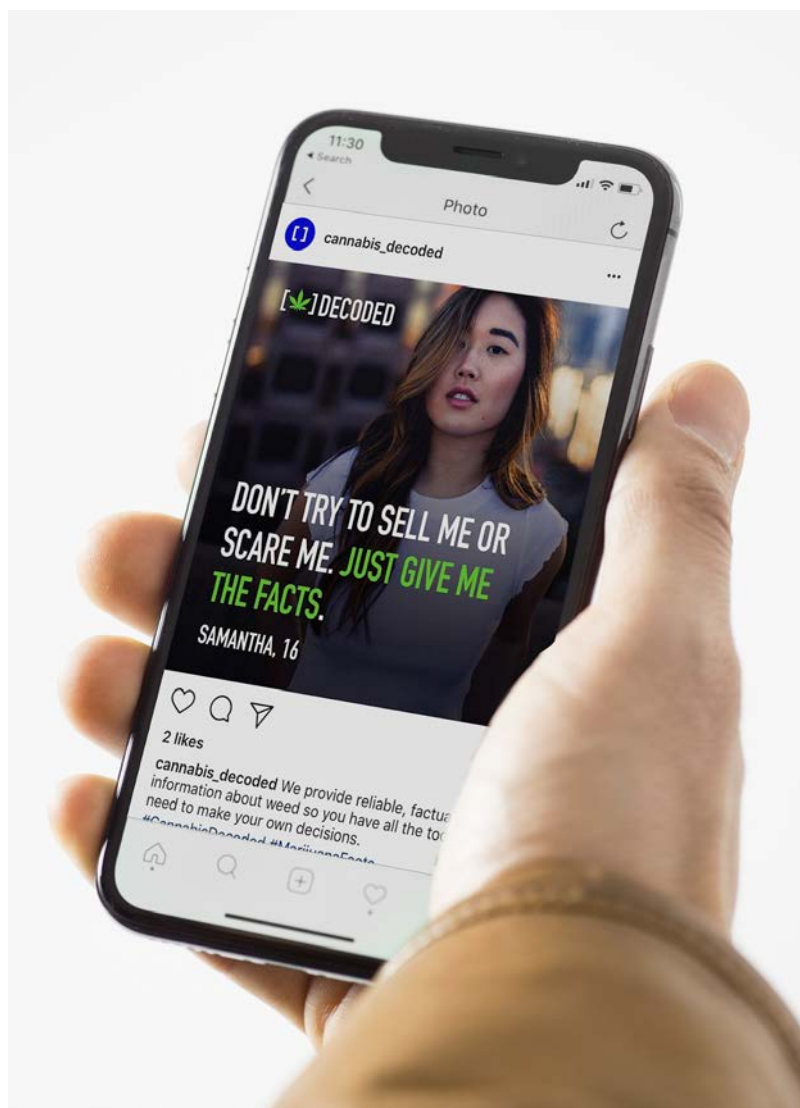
11:30
◂ Search

Photo

cannabis_decoded

[ ] DECODED

DON'T TRY TO SELL ME OR SCARE ME. JUST GIVE ME THE FACTS.

SAMANTHA, 16

2 likes

cannabis_decoded We provide reliable, factua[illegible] information about weed so you have all the too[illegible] need to make your own decisions.
#CannabisDecoded #MarijuanaFacts